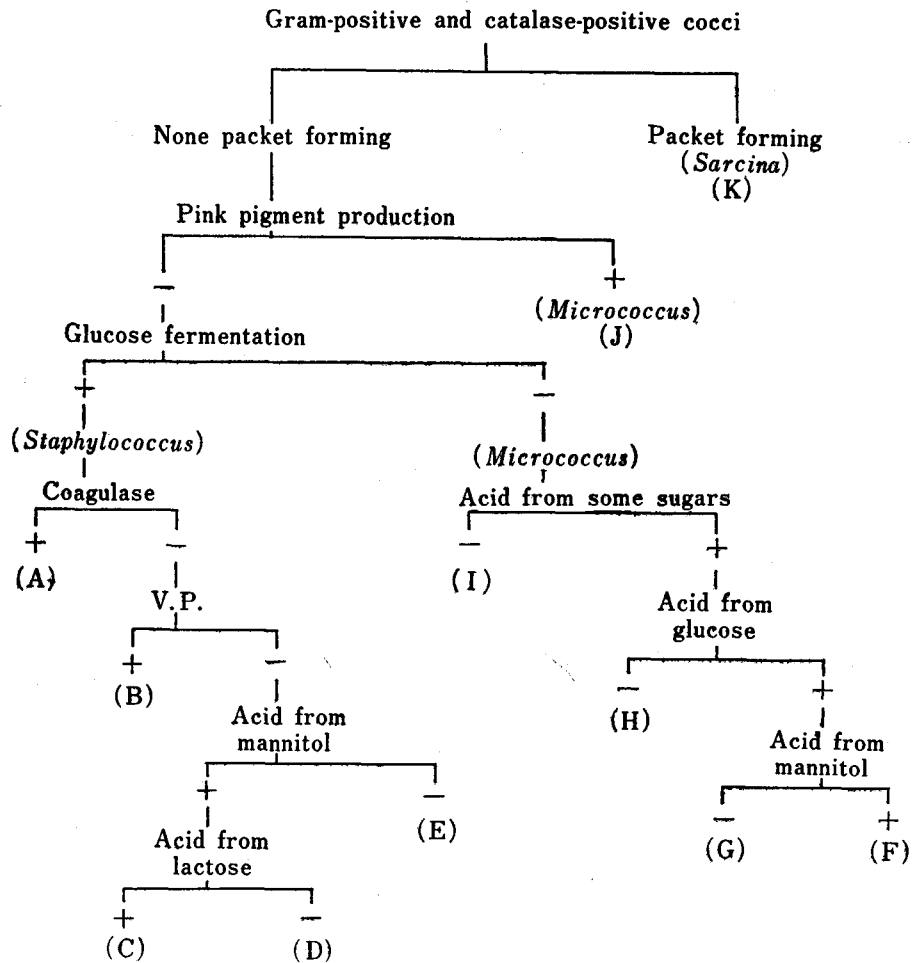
Gram-positive and catalase-positive cocci

None packet forming

Packet forming
(*Sarcina*)
(K)

Pink pigment production

−

+
(*Micrococcus*)
(J)

Glucose fermentation

+
(*Staphylococcus*)

−
(*Micrococcus*)

Coagulase

Acid from some sugars

+
(A)

−
V.P.

−
(I)

+
Acid from glucose

+
(B)

−
Acid from mannitol

−
(H)

+
Acid from mannitol

+
Acid from lactose

−
(E)

−
(G)

+
(F)

+
(C)

−
(D)